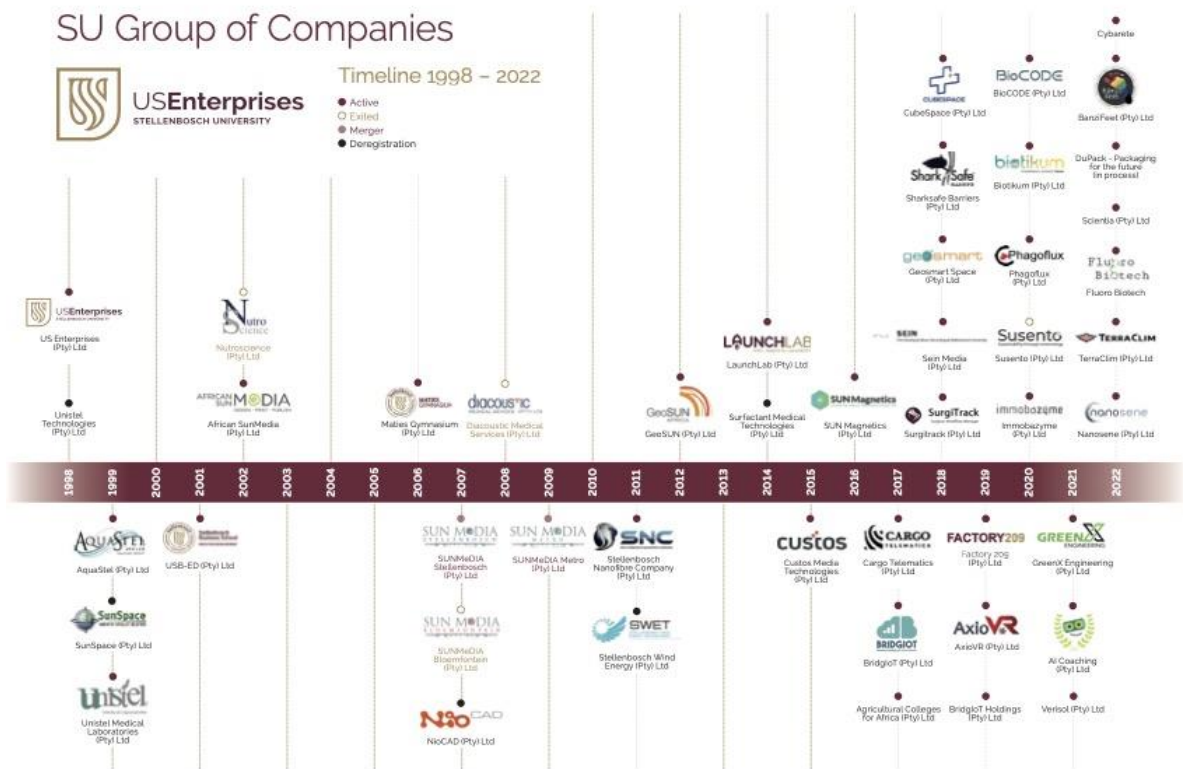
SU Group of Companies

USEnterprises
STELLENBOSCH UNIVERSITY

Timeline 1998 – 2022
Active
Exited
Merger
Deregistration

USEnterprises
US Enterprises (Pty) Ltd

Unistel Technologies (Pty) Ltd

Nutro Science
Nutroscience (Pty) Ltd

AFRICAN SUN MEDIA
African SunMedia (Pty) Ltd

Maties Gymnasium (Pty) Ltd

diacoustic
Diacoustic Medical Services (Pty) Ltd

GeoSUN
GeoSUN (Pty) Ltd

LAUNCHLAB
LaunchLab (Pty) Ltd

Surfactant Medical Technologies (Pty) Ltd

SUN Magnetics
SUN Magnetics (Pty) Ltd

CUBESPACE
CubeSpace (Pty) Ltd

Shark Safe
Sharksafe Barriers (Pty) Ltd

geosmart
Geosmart Space (Pty) Ltd

SEIN
Sein Media (Pty) Ltd

SurgiTrack
Surgitrack (Pty) Ltd

BioCODE
BioCODE (Pty) Ltd

biotikum
Biotikum (Pty) Ltd

Phagoflux
Phagoflux (Pty) Ltd

Susento
Susento (Pty) Ltd

immobazyme
Immobazyme (Pty) Ltd

Cybarete

BanziFeet (Pty) Ltd

DuPack - Packaging for the future (in process)

Scientia (Pty) Ltd

Fluoro Biotech
Fluoro Biotech

TERRACLIM
TerraClim (Pty) Ltd

nanosene
Nanosene (Pty) Ltd

1998 1999 2000 2001 2002 2003 2004 2005 2006 2007 2008 2009 2010 2011 2012 2013 2014 2015 2016 2017 2018 2019 2020 2021 2022

AQUASTEL
AquaStel (Pty) Ltd

SunSpace
SunSpace (Pty) Ltd

Unistel
Unistel Medical Laboratories (Pty) Ltd

USB-ED (Pty) Ltd

SUN MEDIA
SUNMeDIA Stellenbosch (Pty) Ltd

SUN MEDIA
SUNMeDIA Bloemfontein (Pty) Ltd

NioCAD
NioCAD (Pty) Ltd

SUN MEDIA
SUNMeDIA Metro (Pty) Ltd

SNC
Stellenbosch Nanofibre Company (Pty) Ltd

SWET
Stellenbosch Wind Energy (Pty) Ltd

custos
Custos Media Technologies (Pty) Ltd

CARGO TELEMATICS
Cargo Telematics (Pty) Ltd

BRIDGIOT
BridgIoT (Pty) Ltd

Agricultural Colleges for Africa (Pty) Ltd

FACTORY209
Factory 209 (Pty) Ltd

AxioVR
AxioVR (Pty) Ltd

BridgIoT Holdings (Pty) Ltd

GREENX ENGINEERING
GreenX Engineering (Pty) Ltd

AI Coaching (Pty) Ltd

Verisol (Pty) Ltd